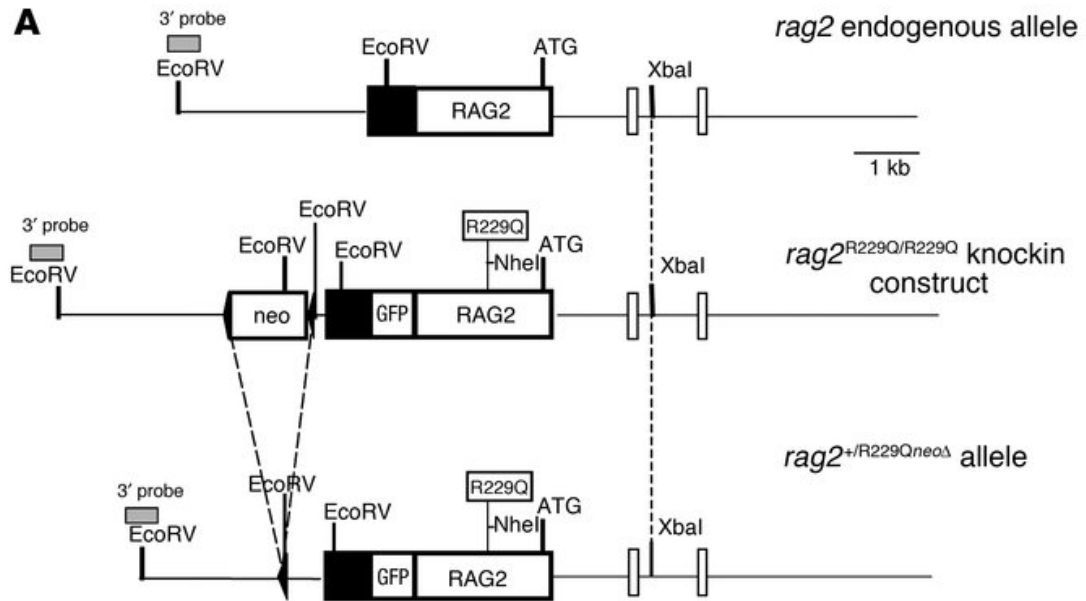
A

3′ probe
EcoRV
EcoRV
ATG
RAG2
XbaI
rag2 endogenous allele
1 kb

3′ probe
EcoRV
EcoRV
EcoRV
neo
EcoRV
R229Q
NheI
ATG
GFP
RAG2
XbaI
$rag2^{R229Q/R229Q}$ knockin construct

3′ probe
EcoRV
EcoRV
EcoRV
R229Q
NheI
ATG
GFP
RAG2
XbaI
$rag2^{+/R229Qneo\Delta}$ allele